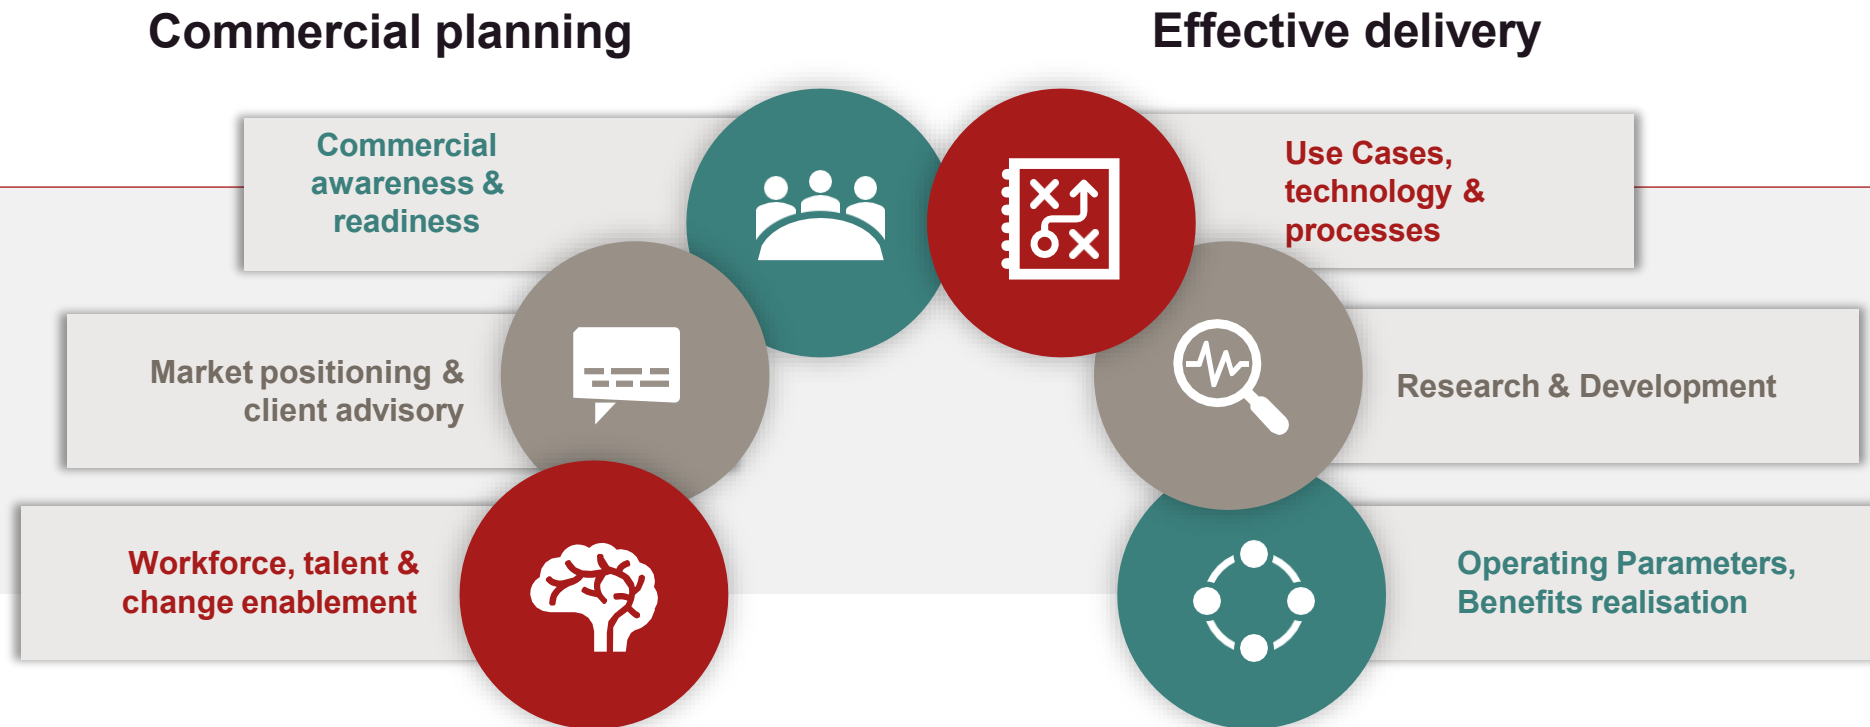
Commercial planning

Effective delivery

Commercial awareness & readiness

Market positioning & client advisory

Workforce, talent & change enablement

Use Cases, technology & processes

Research & Development

Operating Parameters, Benefits realisation